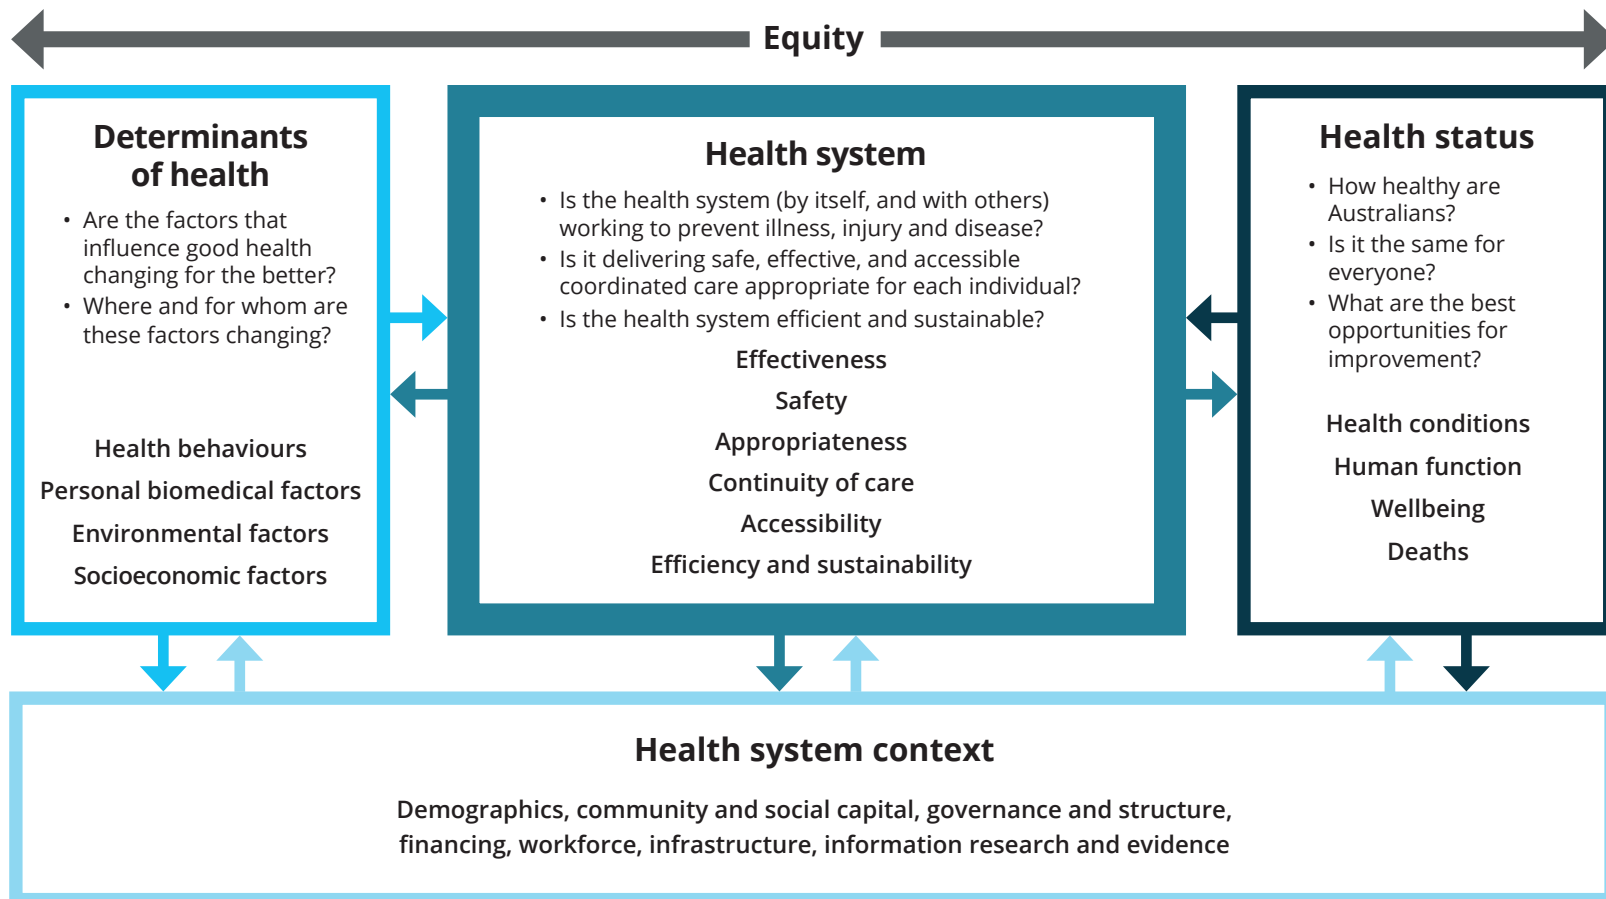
Equity

Determinants of health

• Are the factors that influence good health changing for the better?
• Where and for whom are these factors changing?

Health behaviours
Personal biomedical factors
Environmental factors
Socioeconomic factors

Health system

• Is the health system (by itself, and with others) working to prevent illness, injury and disease?
• Is it delivering safe, effective, and accessible coordinated care appropriate for each individual?
• Is the health system efficient and sustainable?

Effectiveness
Safety
Appropriateness
Continuity of care
Accessibility
Efficiency and sustainability

Health status

• How healthy are Australians?
• Is it the same for everyone?
• What are the best opportunities for improvement?

Health conditions
Human function
Wellbeing
Deaths

Health system context

Demographics, community and social capital, governance and structure, financing, workforce, infrastructure, information research and evidence